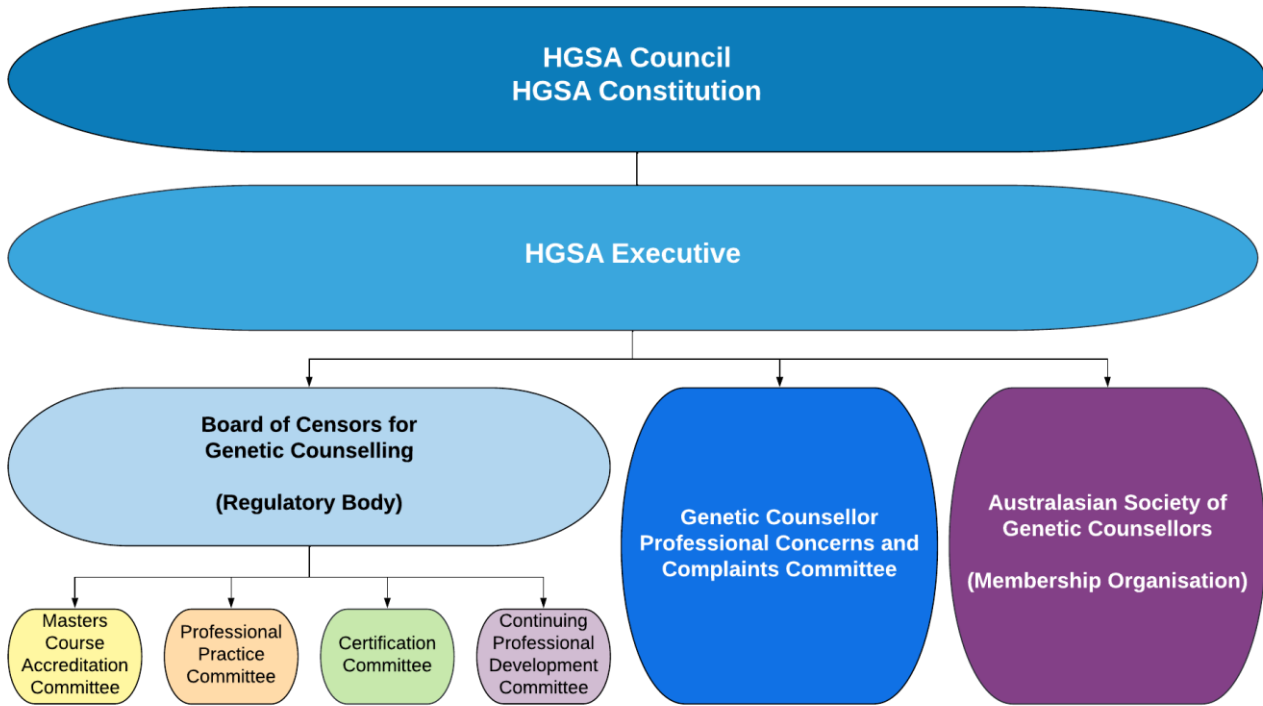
HGSA Council
HGSA Constitution

HGSA Executive

Board of Censors for Genetic Counselling

(Regulatory Body)

Genetic Counsellor Professional Concerns and Complaints Committee

Australasian Society of Genetic Counsellors

(Membership Organisation)

Masters Course Accreditation Committee

Professional Practice Committee

Certification Committee

Continuing Professional Development Committee